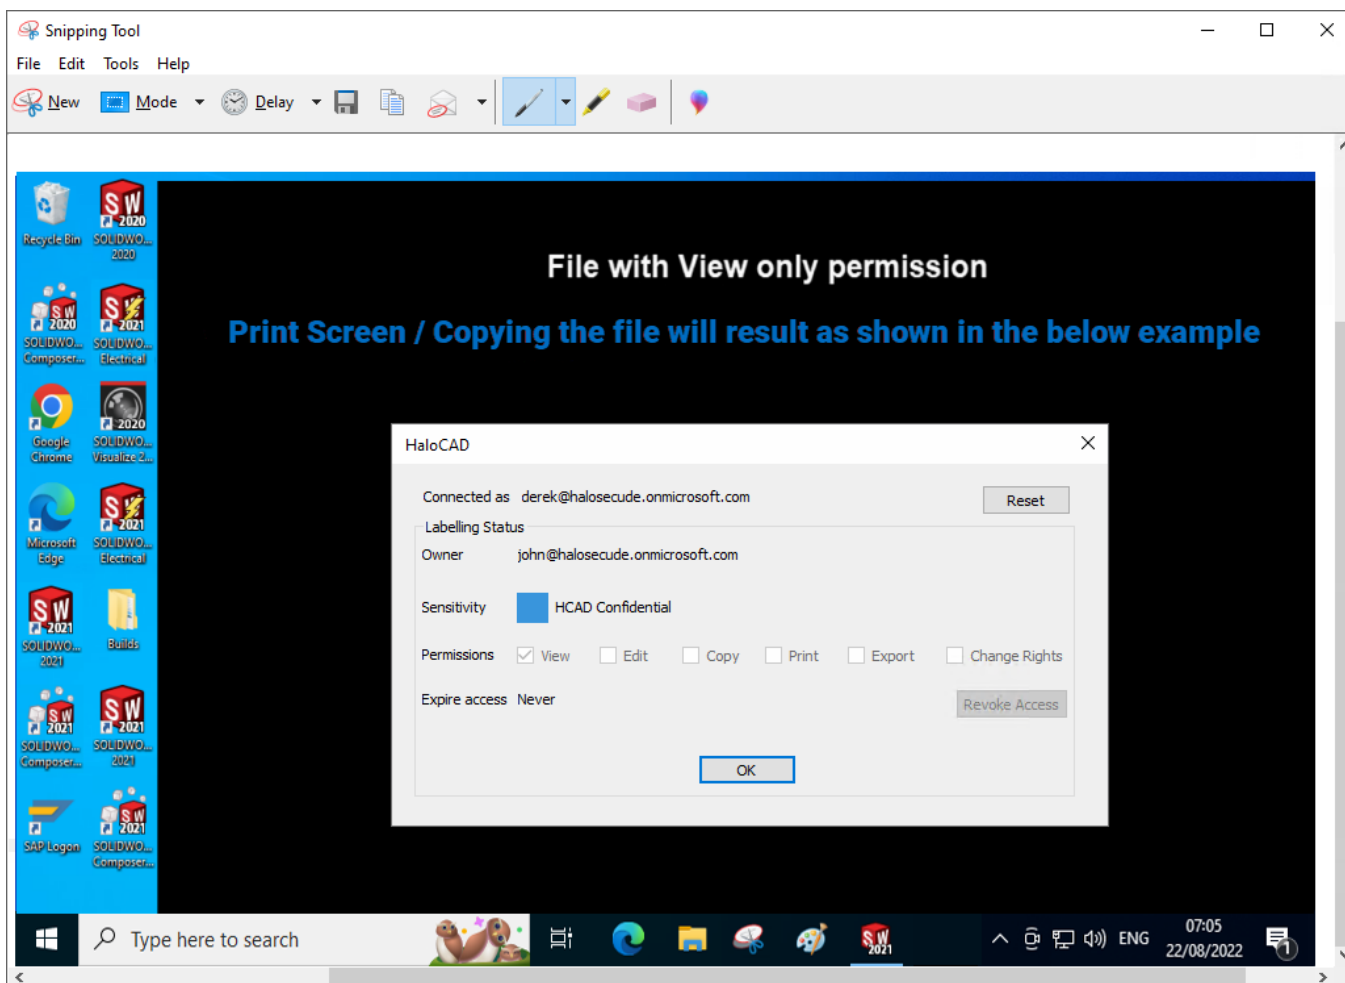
Snipping Tool

File Edit Tools Help

New Mode Delay

Recycle Bin

SW 2020 SOLIDWO... 2020

SW 2020 SOLIDWO... Composer...

SW 2021 SOLIDWO... Electrical

Google Chrome

2020 SOLIDWO... Visualize 2...

Microsoft Edge

SW 2021 SOLIDWO... Electrical

SW 2021 SOLIDWO... 2021

Builds

SW 2021 SOLIDWO... Composer...

SW 2021 SOLIDWO... 2021

SAP Logon

SW 2021 SOLIDWO... Composer...

File with View only permission

Print Screen / Copying the file will result as shown in the below example

HaloCAD

Connected as derek@halosecude.onmicrosoft.com

Reset

Labelling Status

Owner john@halosecude.onmicrosoft.com

Sensitivity HCAD Confidential

Permissions View Edit Copy Print Export Change Rights

Expire access Never

Revoke Access

OK

Type here to search

ENG

07:05
22/08/2022

1